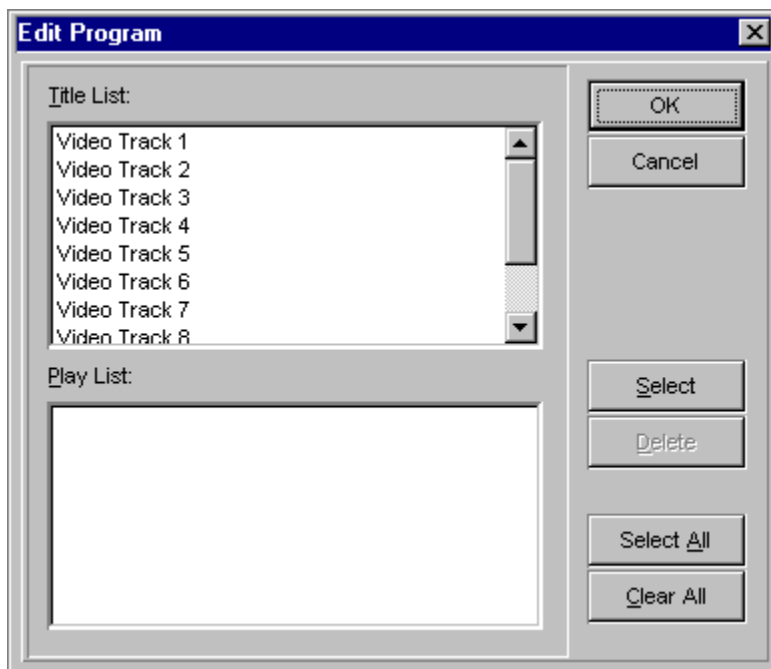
Edit Program

Title List:

Video Track 1
Video Track 2
Video Track 3
Video Track 4
Video Track 5
Video Track 6
Video Track 7
Video Track 8

Play List:

OK

Cancel

Select

Delete

Select All

Clear All